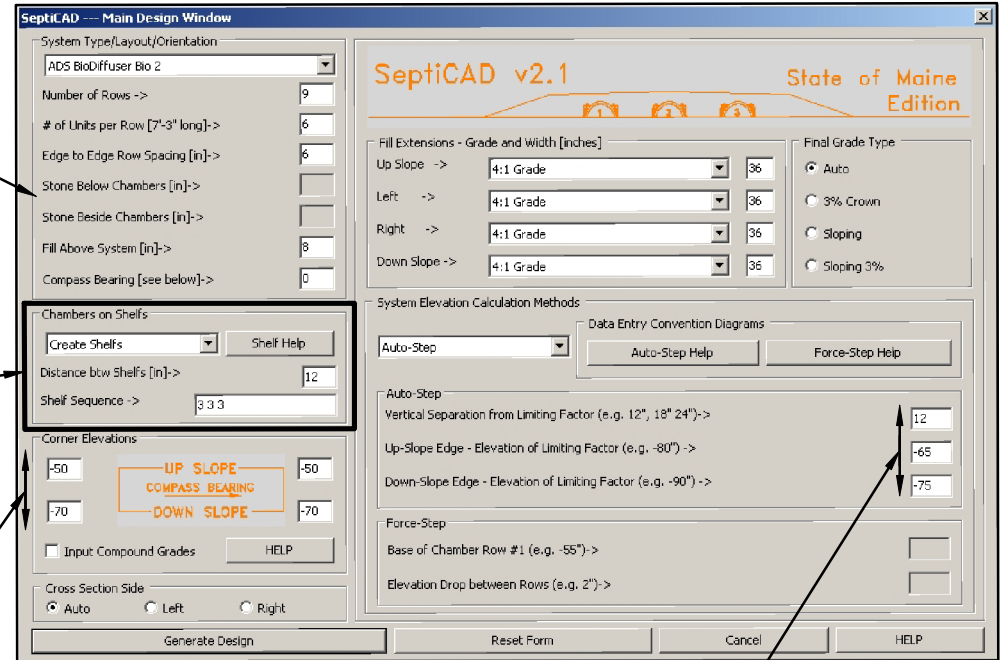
SeptiCAD --- Main Design Window

System Type/Layout/Orientation
ADS BioDiffuser Bio 2
Number of Rows -> 9
# of Units per Row [7'-3" long]-> 6
Edge to Edge Row Spacing [in]-> 6
Stone Below Chambers [in]->
Stone Beside Chambers [in]->
Fill Above System [in]-> 8
Compass Bearing [see below]-> 0

Chambers on Shelfs
Create Shelfs
Shelf Help
Distance btw Shelfs [in]-> 12
Shelf Sequence -> 3 3 3

Corner Elevations
-50
-50
-70
-70
UP SLOPE
COMPASS BEARING
DOWN SLOPE
Input Compound Grades
HELP

Cross Section Side
Auto
Left
Right

SeptiCAD v2.1
State of Maine Edition
1
2
3

Fill Extensions - Grade and Width [inches]
Up Slope -> 4:1 Grade 36
Left -> 4:1 Grade 36
Right -> 4:1 Grade 36
Down Slope -> 4:1 Grade 36

Final Grade Type
Auto
3% Crown
Sloping
Sloping 3%

System Elevation Calculation Methods
Auto-Step
Data Entry Convention Diagrams
Auto-Step Help
Force-Step Help

Auto-Step
Vertical Separation from Limiting Factor (e.g. 12", 18" 24")-> 12
Up-Slope Edge - Elevation of Limiting Factor (e.g. -80") -> -65
Down-Slope Edge - Elevation of Limiting Factor (e.g. -90") -> -75

Force-Step
Base of Chamber Row #1 (e.g. -55")->
Elevation Drop between Rows (e.g. 2")->

Generate Design
Reset Form
Cancel
HELP